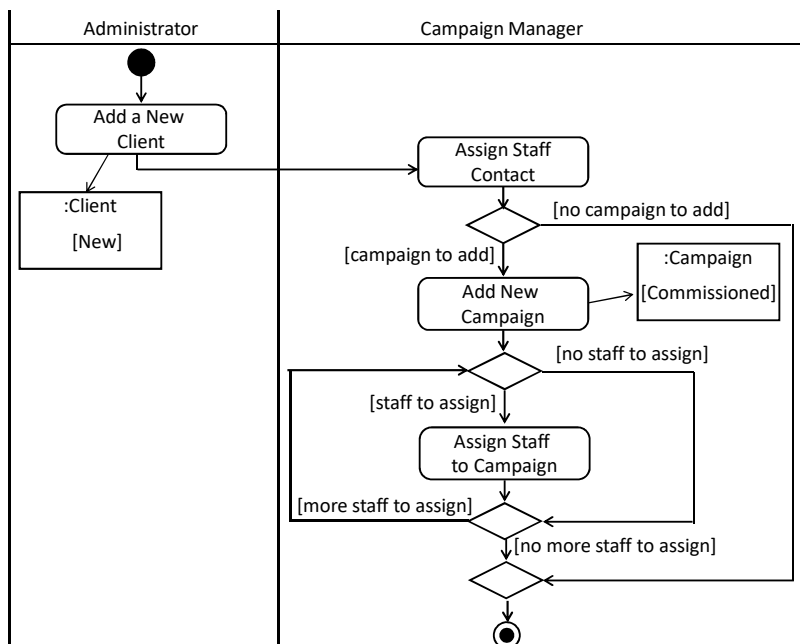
Administrator

Campaign Manager

Add a New Client

:Client

[New]

Assign Staff Contact

[no campaign to add]

[campaign to add]

Add New Campaign

:Campaign

[Commissioned]

[no staff to assign]

[staff to assign]

Assign Staff to Campaign

[more staff to assign]

[no more staff to assign]